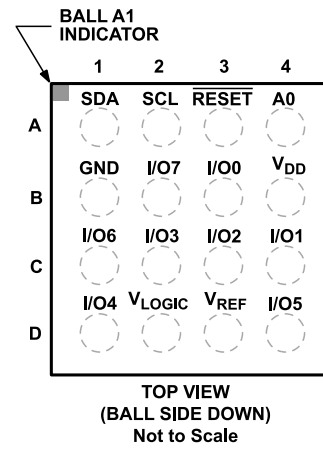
BALL A1 INDICATOR

| | 1 | 2 | 3 | 4 |
|---|---|---|---|---|
| A | SDA | SCL | $\overline{\text{RESET}}$ | A0 |
| B | GND | I/O7 | I/O0 | $V_{DD}$ |
| C | I/O6 | I/O3 | I/O2 | I/O1 |
| D | I/O4 | $V_{LOGIC}$ | $V_{REF}$ | I/O5 |

TOP VIEW
(BALL SIDE DOWN)
Not to Scale